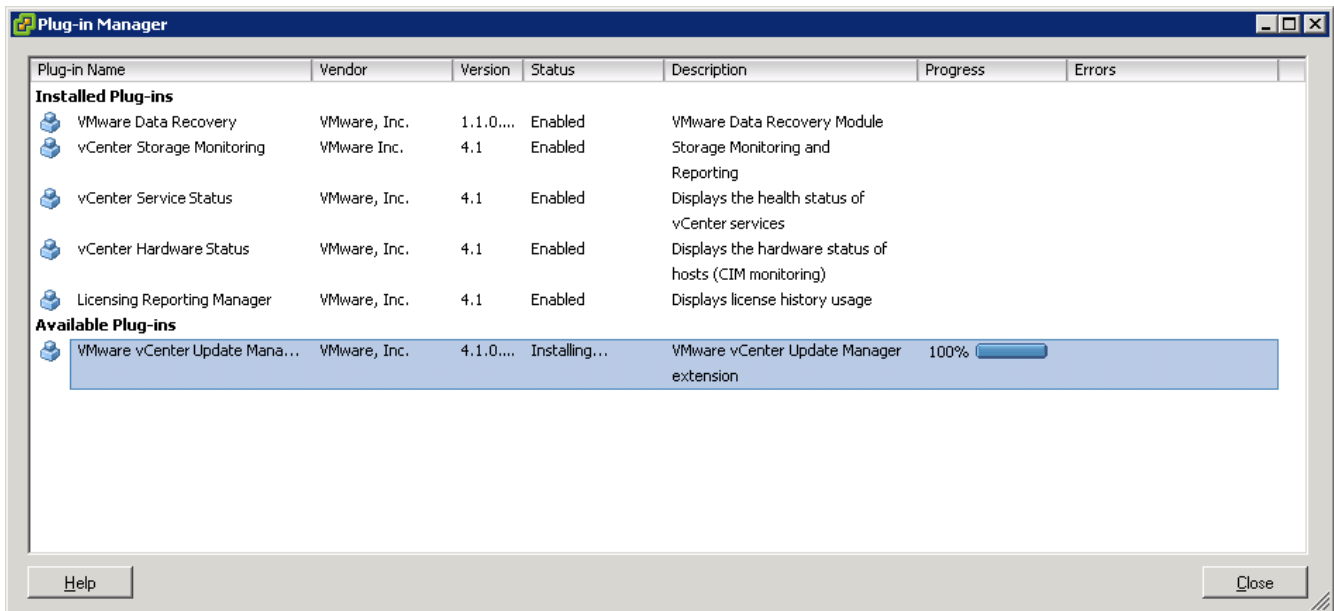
Plug-in Manager

| Plug-in Name | Vendor | Version | Status | Description | Progress | Errors |
|---|---|---|---|---|---|---|
| **Installed Plug-ins** | | | | | | |
| VMware Data Recovery | VMware, Inc. | 1.1.0.... | Enabled | VMware Data Recovery Module | | |
| vCenter Storage Monitoring | VMware Inc. | 4.1 | Enabled | Storage Monitoring and Reporting | | |
| vCenter Service Status | VMware, Inc. | 4.1 | Enabled | Displays the health status of vCenter services | | |
| vCenter Hardware Status | VMware, Inc. | 4.1 | Enabled | Displays the hardware status of hosts (CIM monitoring) | | |
| Licensing Reporting Manager | VMware, Inc. | 4.1 | Enabled | Displays license history usage | | |
| **Available Plug-ins** | | | | | | |
| VMware vCenter Update Mana... | VMware, Inc. | 4.1.0.... | Installing... | VMware vCenter Update Manager extension | 100% | |

Help

Close